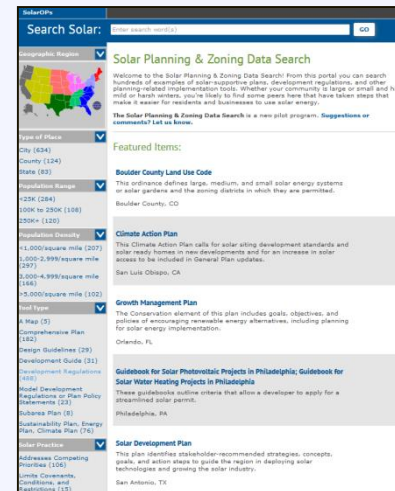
SolarOPs

Search Solar: Enter search word(s) GO

Geographic Region

Type of Place
City (634)
County (124)
State (83)

Population Range
<25K (284)
100K to 250K (108)
250K+ (120)

Population Density
<1,000/square mile (207)
1,000-2,999/square mile (297)
3,000-4,999/square mile (166)
>5,000/square mile (102)

Tool Type
A Map (5)
Comprehensive Plan (162)
Design Guidelines (29)
Development Guide (31)
Development Regulations (468)
Model Development Regulations or Plan Policy Statements (23)
Subarea Plan (8)
Sustainability Plan, Energy Plan, Climate Plan (76)

Solar Practice
Addresses Competing Priorities (106)
Limits Covenants, Conditions, and Restrictions (15)

Solar Planning & Zoning Data Search

Welcome to the Solar Planning & Zoning Data Search! From this portal you can search hundreds of examples of solar-supportive plans, development regulations, and other planning-related implementation tools. Whether your community is large or small and h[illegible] mild or harsh winters, you're likely to find some peers here that have taken steps that make it easier for residents and businesses to use solar energy.

The Solar Planning & Zoning Data Search is a new pilot program. Suggestions or comments? Let us know.

Featured Items:

Boulder County Land Use Code
This ordinance defines large, medium, and small solar energy systems or solar gardens and the zoning districts in which they are permitted.
Boulder County, CO

Climate Action Plan
This Climate Action Plan calls for solar siting development standards and solar ready homes in new developments and for an increase in solar access to be included in General Plan updates.
San Luis Obispo, CA

Growth Management Plan
The Conservation element of this plan includes goals, objectives, and policies of encouraging renewable energy alternatives, including planning for solar energy implementation.
Orlando, FL

Guidebook for Solar Photovoltaic Projects in Philadelphia; Guidebook for Solar Water Heating Projects in Philadelphia
These guidebooks outline criteria that allow a developer to apply for a streamlined solar permit.
Philadelphia, PA

Solar Development Plan
This plan identifies stakeholder-recommended strategies, concepts, goals, and action steps to guide the region in deploying solar technologies and growing the solar industry.
San Antonio, TX